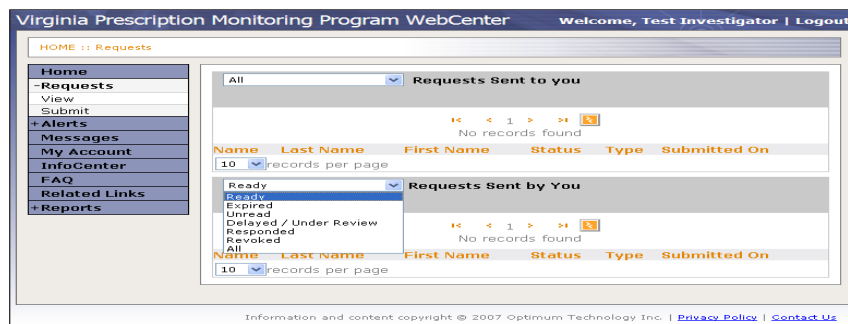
Virginia Prescription Monitoring Program WebCenter

Welcome, Test Investigator | Logout

HOME :: Requests

Home
-Requests
View
Submit
+Alerts
Messages
My Account
InfoCenter
FAQ
Related Links
+Reports

All

Requests Sent to you

1

No records found

| Name | Last Name | First Name | Status | Type | Submitted On |
|---|---|---|---|---|---|

10 records per page

Ready

Requests Sent by You

Ready
Expired
Unread
Delayed / Under Review
Responded
Revoked
All

1

No records found

| Name | Last Name | First Name | Status | Type | Submitted On |
|---|---|---|---|---|---|

10 records per page

Information and content copyright © 2007 Optimum Technology Inc. | Privacy Policy | Contact Us